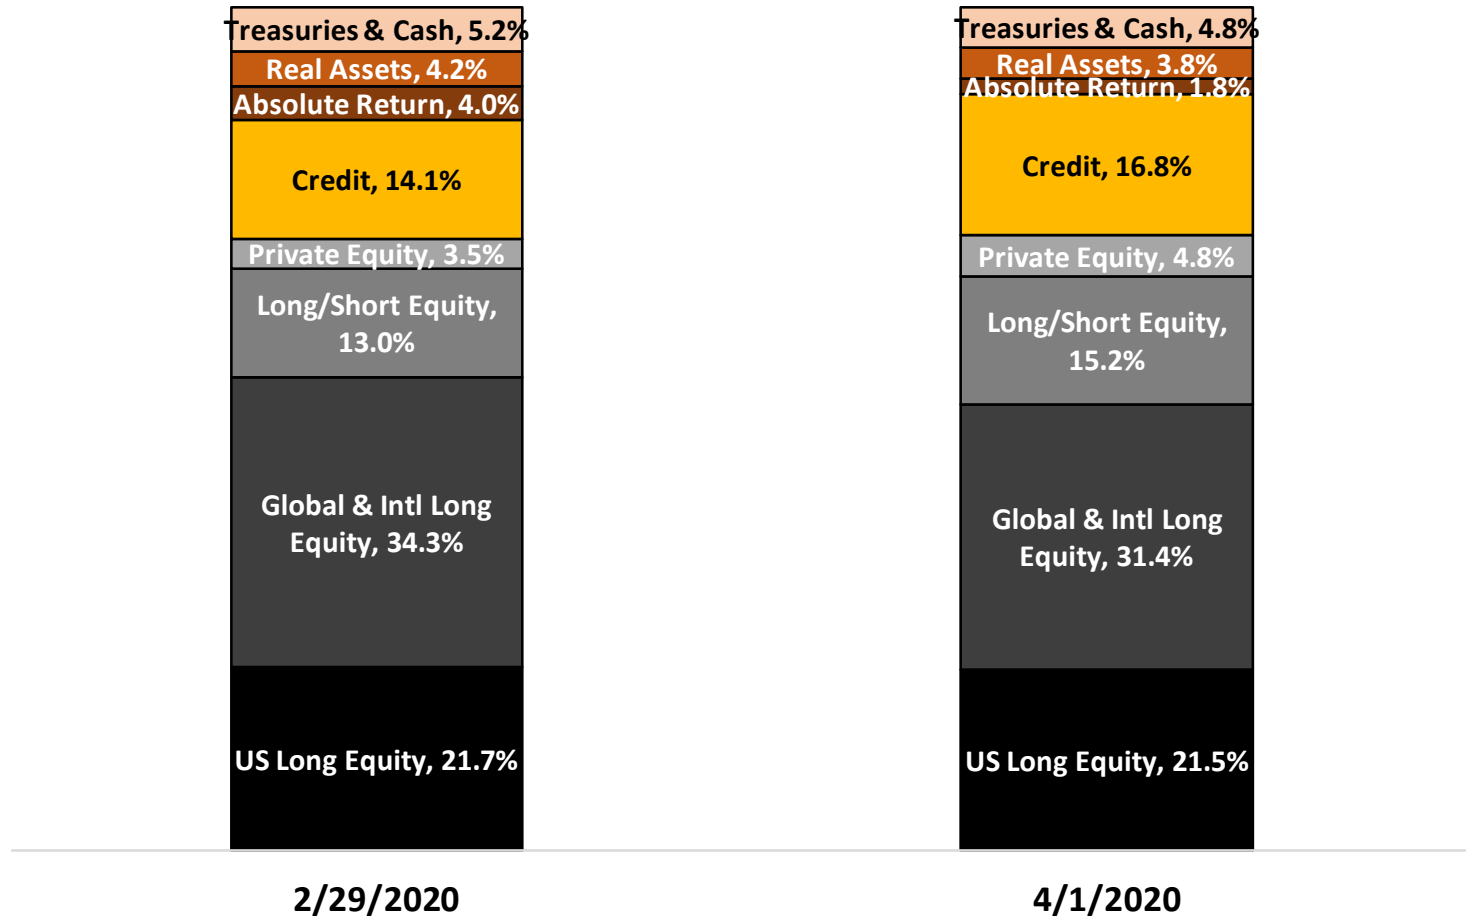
Treasuries & Cash, 5.2%
Real Assets, 4.2%
Absolute Return, 4.0%
Credit, 14.1%
Private Equity, 3.5%
Long/Short Equity, 13.0%
Global & Intl Long Equity, 34.3%
US Long Equity, 21.7%

Treasuries & Cash, 4.8%
Real Assets, 3.8%
Absolute Return, 1.8%
Credit, 16.8%
Private Equity, 4.8%
Long/Short Equity, 15.2%
Global & Intl Long Equity, 31.4%
US Long Equity, 21.5%

2/29/2020

4/1/2020